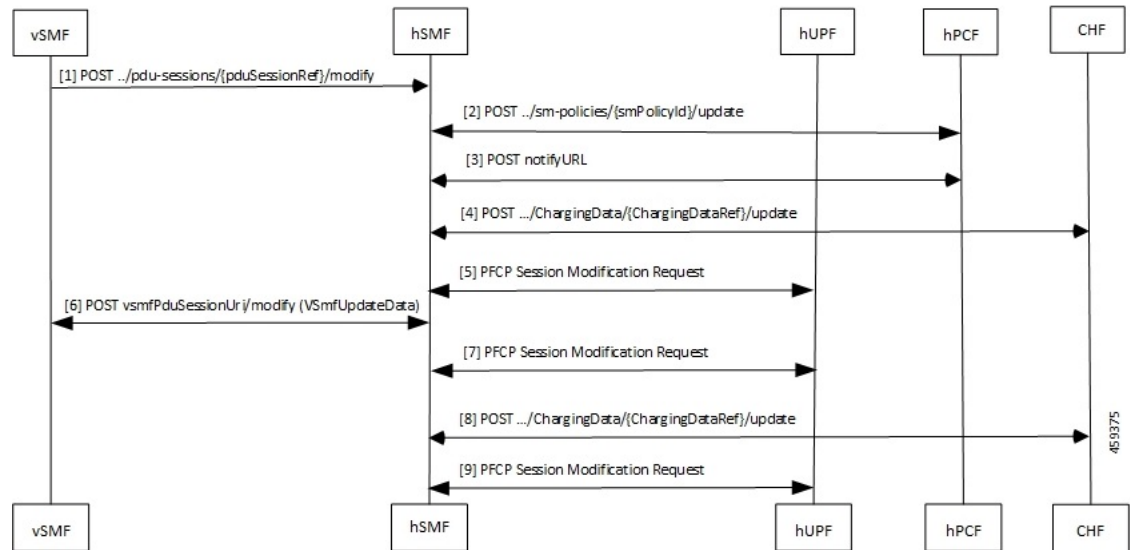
vSMF
hSMF
hUPF
hPCF
CHF

[1] POST ../pdu-sessions/{pduSessionRef}/modify

[2] POST .../sm-policies/{smPolicyId}/update

[3] POST notifyURL

[4] POST .../ChargingData/{ChargingDataRef}/update

[5] PFCP Session Modification Request

[6] POST vsmfPduSessionUri/modify (VSmfUpdateData)

[7] PFCP Session Modification Request

[8] POST .../ChargingData/{ChargingDataRef}/update

[9] PFCP Session Modification Request

459375

vSMF
hSMF
hUPF
hPCF
CHF